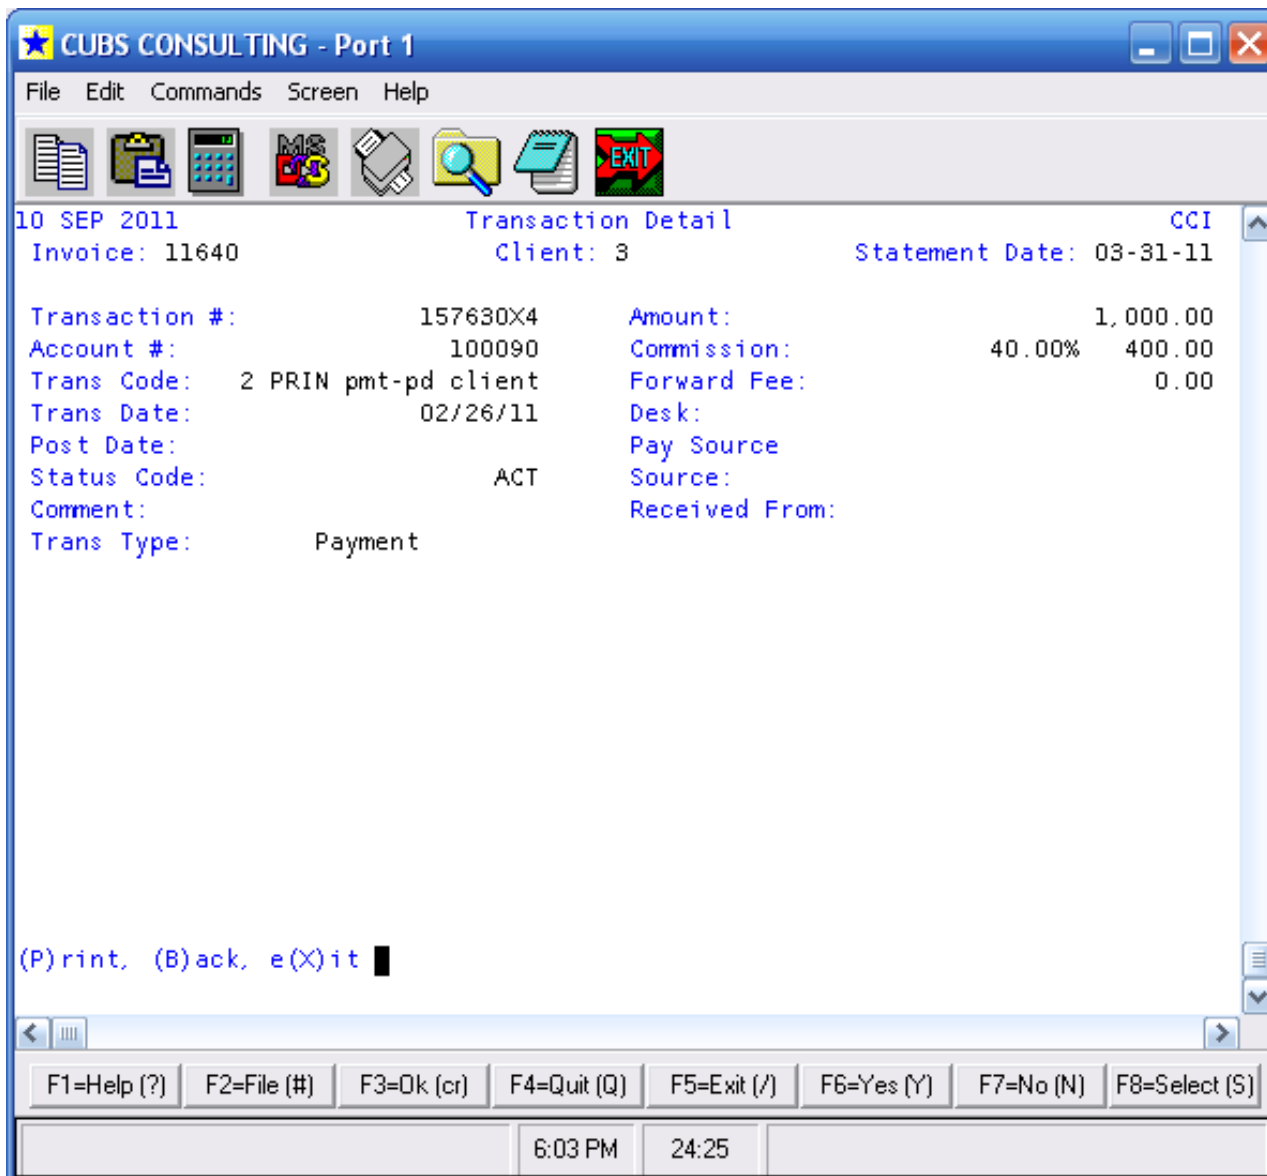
CUBS CONSULTING - Port 1

File Edit Commands Screen Help

MS DOS

EXIT

10 SEP 2011 Transaction Detail CCI
Invoice: 11640 Client: 3 Statement Date: 03-31-11

Transaction #: 157630X4
Account #: 100090
Trans Code: 2 PRIN pmt-pd client
Trans Date: 02/26/11
Post Date:
Status Code: ACT
Comment:
Trans Type: Payment

Amount: 1,000.00
Commission: 40.00% 400.00
Forward Fee: 0.00
Desk:
Pay Source
Source:
Received From:

(P)rint, (B)ack, e(X)it

F1=Help (?) F2=File (#) F3=Ok (cr) F4=Quit (Q) F5=Exit (/) F6=Yes (Y) F7=No (N) F8=Select (S)

6:03 PM 24:25